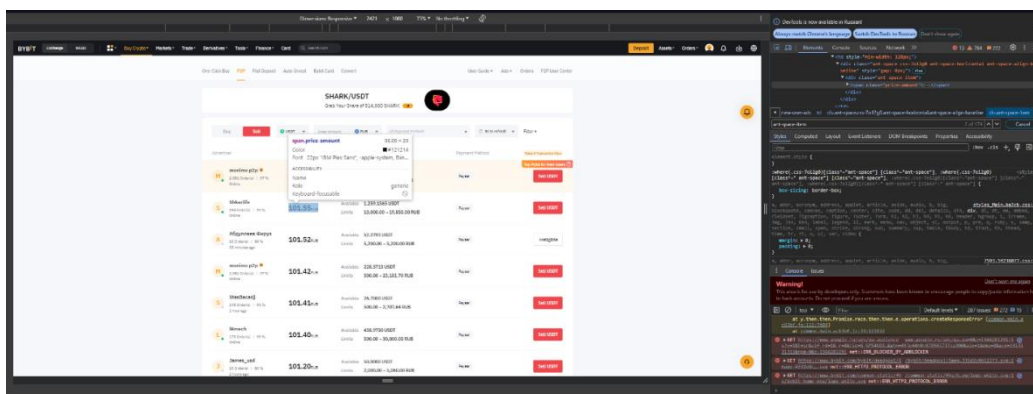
Dimensions: Responsive ▾ 2421 x 1080 75% ▾ No throttling ▾

BYBIT Exchange Web3 Buy Crypto ▾ Markets ▾ Trade ▾ Derivatives ▾ Tools ▾ Finance ▾ Card

Deposit Assets ▾ Orders ▾

One-Click Buy P2P Fiat Deposit Auto Invest Bybit Card Convert

User Guide ▾ Ads ▾ Orders P2P User Center

SHARK/USDT

Grab Your Share of $14,000 SHARK!

Buy Sell USDT RUB All Payment Methods More filters ▾ Refresh

Advertiser Payment Method

span.price-amount 59.03 × 23
Color #121214
Font 22px "IBM Plex Sans", -apple-system, Bli...
ACCESSIBILITY
Name
Role generic
Keyboard-focusable

maximo p2p
Online
Payeer Sell USDT

Makarlife
101.55
Available 1,229.1560 USDT
Limits 10,000.00 ~ 15,800.00 RUB
Payeer Sell USDT

Абдуллаев Фаруз
101.52
Available 53.3793 USDT
Limits 5,360.00 ~ 5,356.00 RUB
Payeer Ineligible

maximo p2p
101.42
Available 226.3713 USDT
Limits 500.00 ~ 22,183.70 RUB
Payeer Sell USDT

bbesflicesag
101.41
Available 26.7303 USDT
Limits 500.00 ~ 2,701.64 RUB
Payeer Sell USDT

Monech
101.40
Available 456.9788 USDT
Limits 300.00 ~ 30,000.00 RUB
Payeer Sell USDT

James_usd
101.20
Available 50.0000 USDT
Limits 2,000.00 ~ 5,060.00 RUB
Payeer Sell USDT

DevTools is now available in Russian!
Always match Chrome's language Switch DevTools to Russian Don't show again

Elements Console Sources Network

Styles Computed Layout Event Listeners DOM Breakpoints Properties Accessibility

element.style {
}

margin: 0;
padding: 0;

Console Issues

Warning!

Default levels ▾ 37 Issues

net::ERR_BLOCKED_BY_ADBLOCKER
net::ERR_HTTP2_PROTOCOL_ERROR
net::ERR_HTTP2_PROTOCOL_ERROR